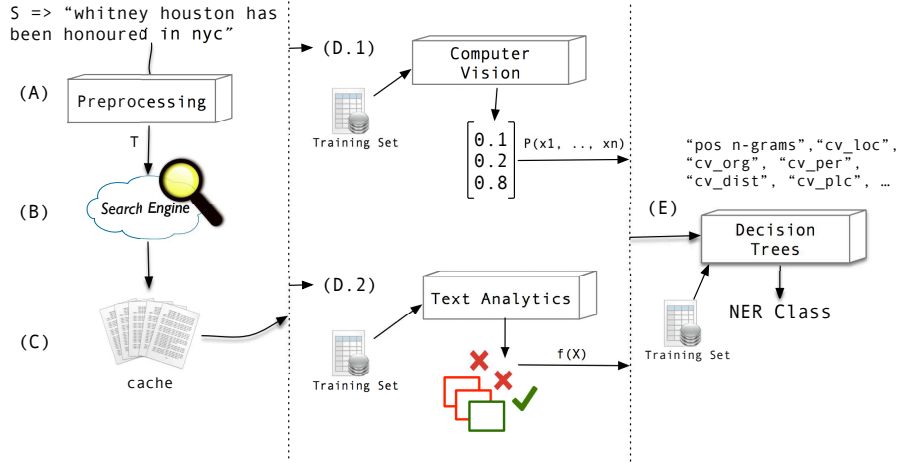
S => “whitney houston has been honoured in nyc”

(A)
Preprocessing

T

(B)
Search Engine

(C)
cache

(D.1)
Computer Vision

Training Set

$\begin{bmatrix} 0.1 \\ 0.2 \\ 0.8 \end{bmatrix}$

P(x1, .., xn)

(D.2)
Text Analytics

Training Set

f(X)

“pos n-grams”,“cv_loc”, “cv_org”, “cv_per”, “cv_dist”, “cv_plc”, …

(E)
Decision Trees

NER Class

Training Set